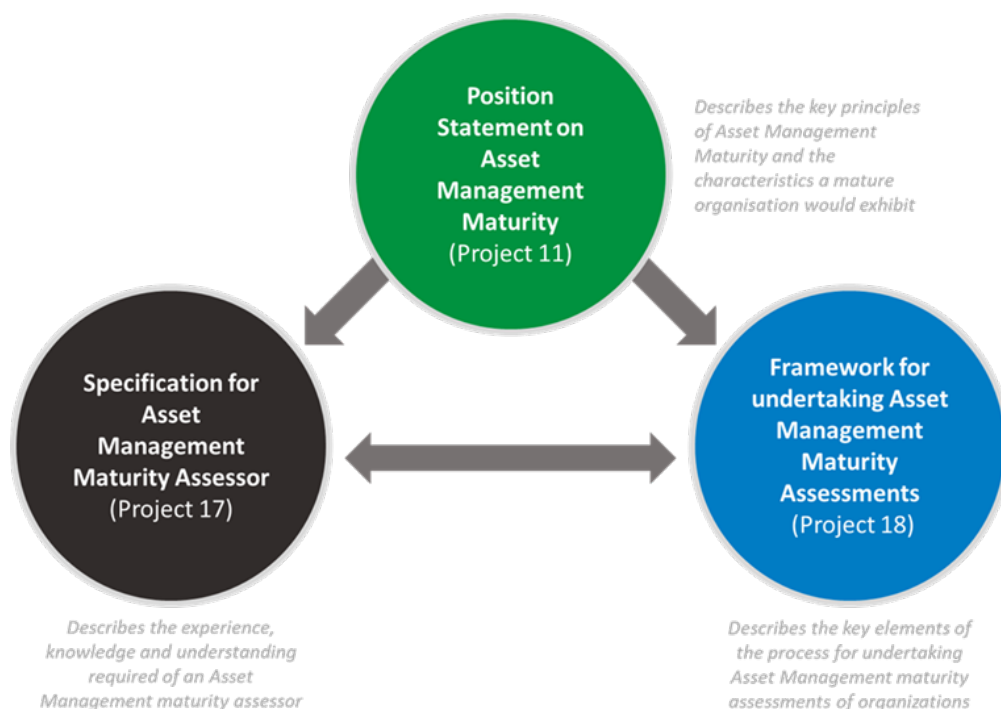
Position Statement on Asset Management Maturity
(Project 11)

Describes the key principles of Asset Management Maturity and the characteristics a mature organisation would exhibit

Specification for Asset Management Maturity Assessor
(Project 17)

Framework for undertaking Asset Management Maturity Assessments
(Project 18)

Describes the experience, knowledge and understanding required of an Asset Management maturity assessor

Describes the key elements of the process for undertaking Asset Management maturity assessments of organizations